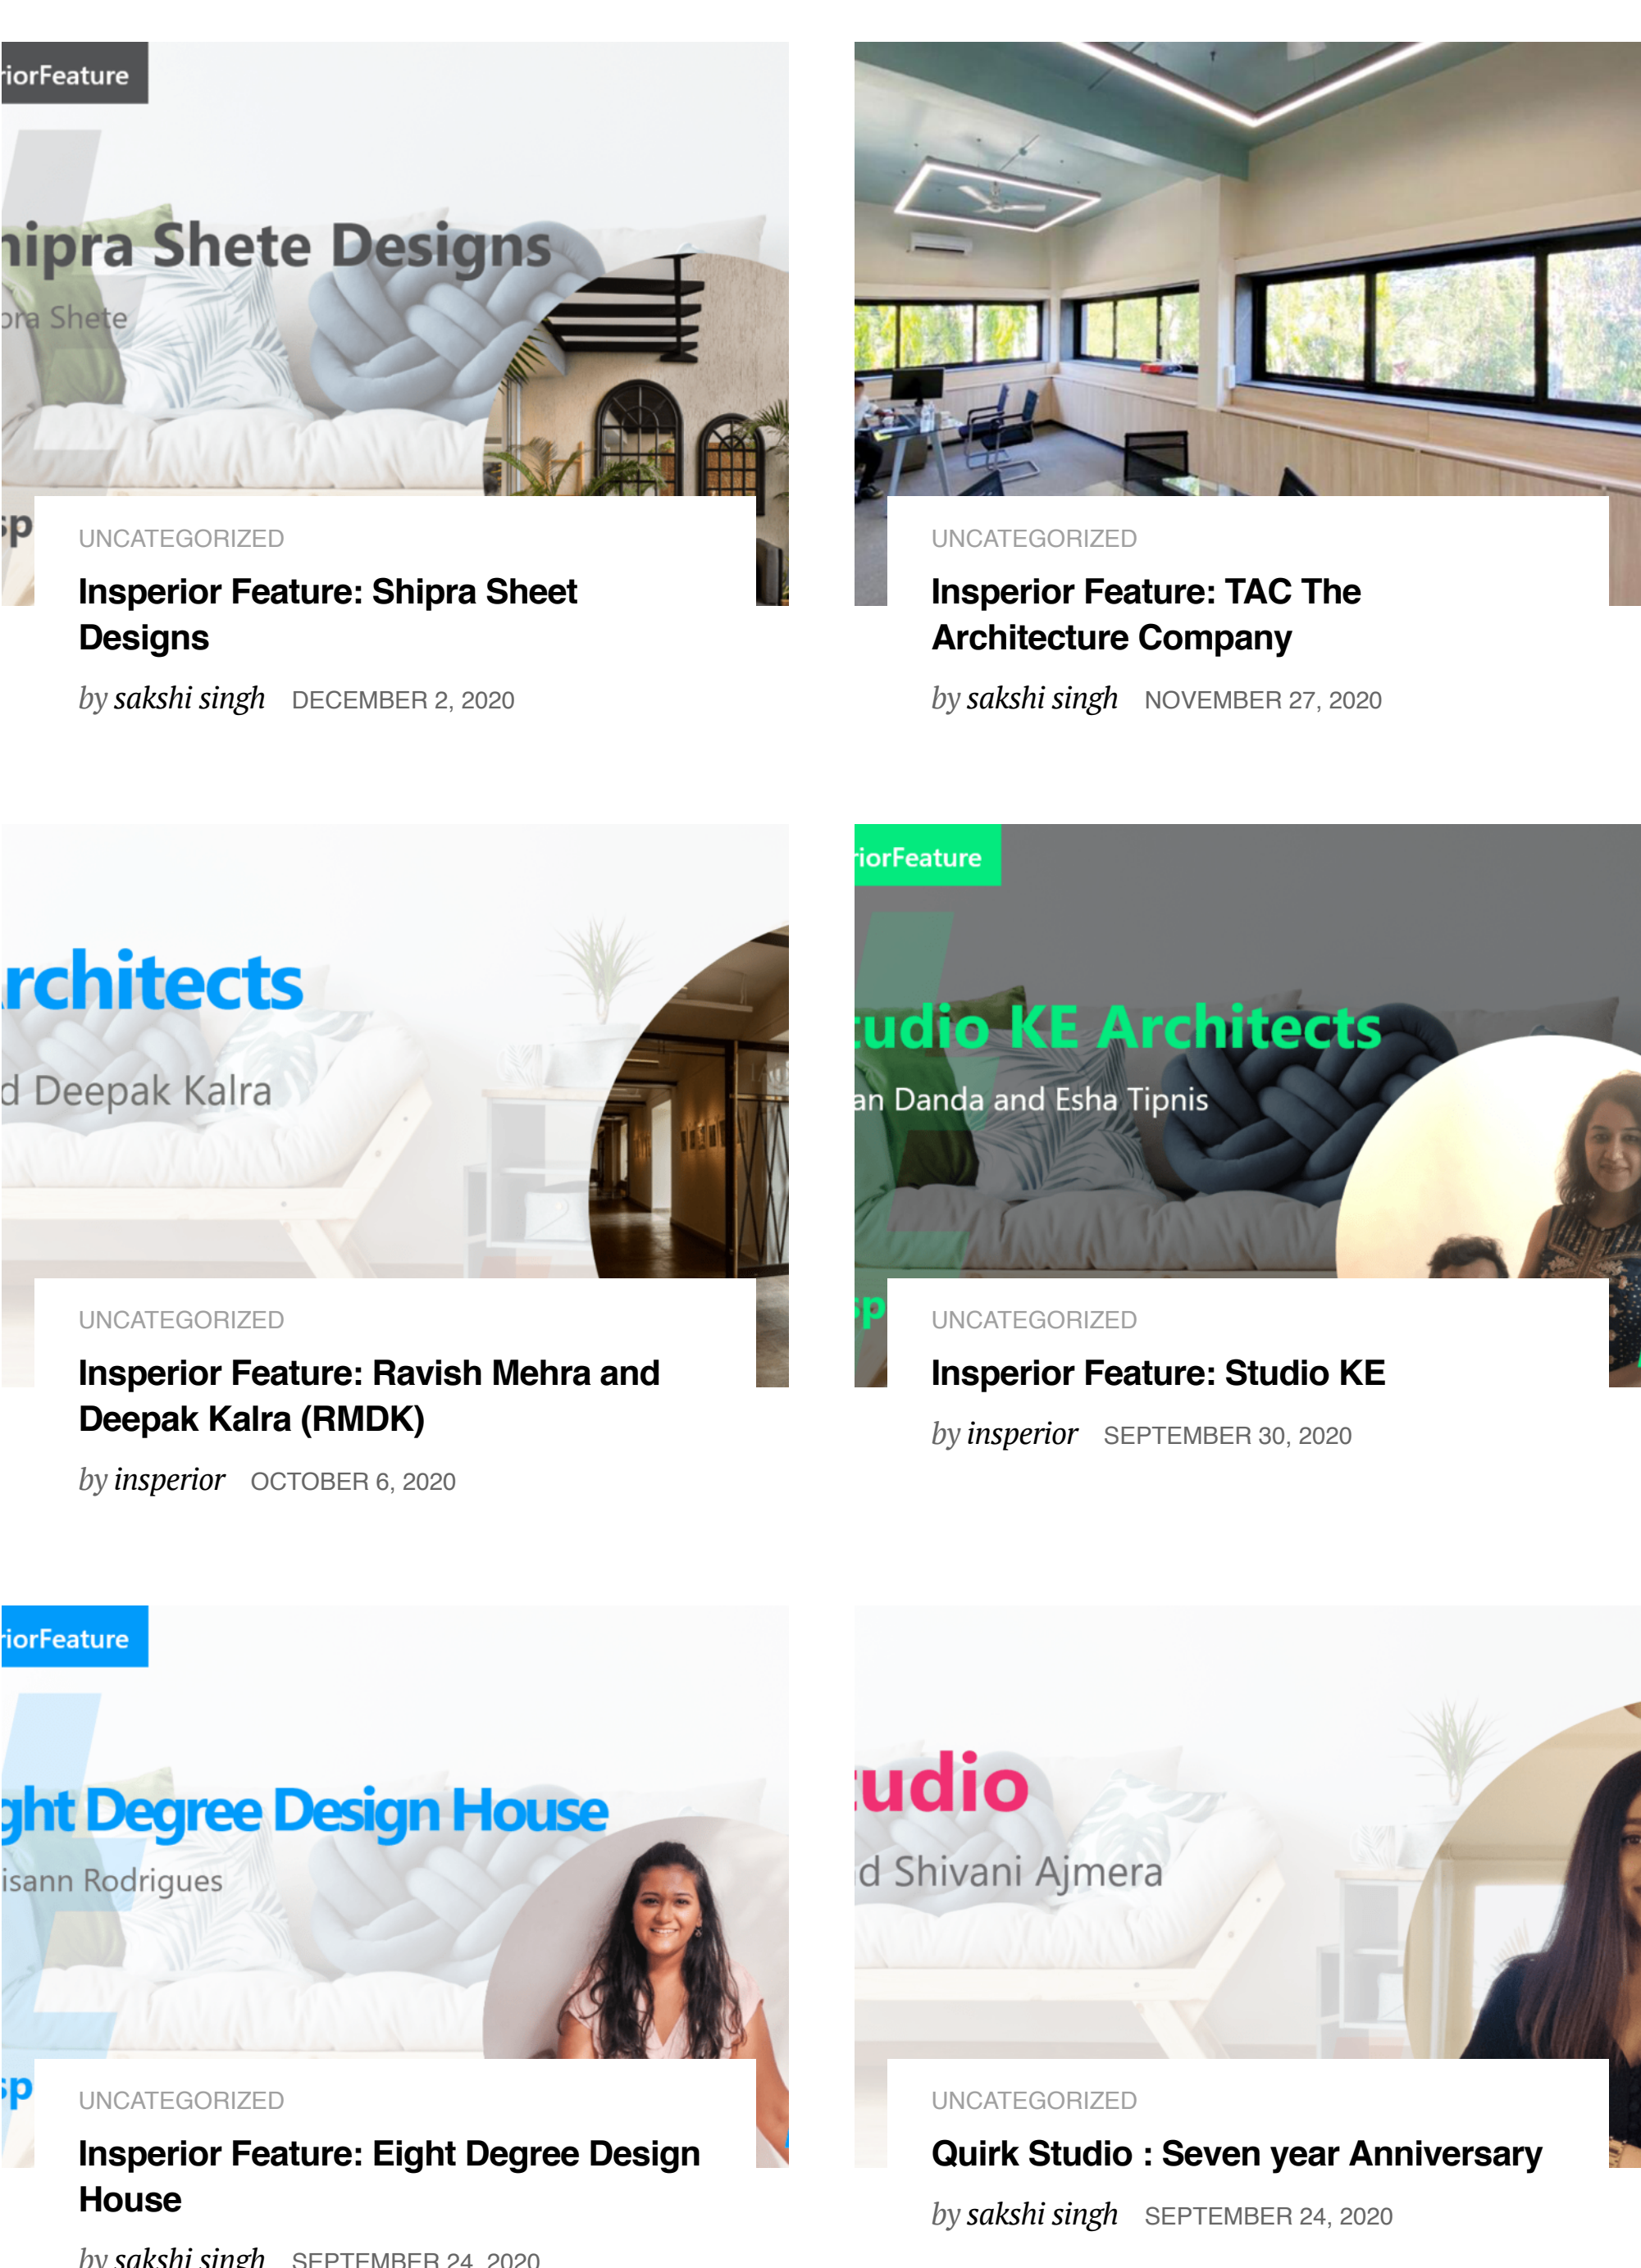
iorFeature

hipra Shete Designs

ora Shete

sp

UNCATEGORIZED

Inspерior Feature: Shipra Sheet Designs

by sakshi singh DECEMBER 2, 2020

UNCATEGORIZED

Insperior Feature: TAC The Architecture Company

by sakshi singh NOVEMBER 27, 2020

rchitects

d Deepak Kalra

UNCATEGORIZED

Insperior Feature: Ravish Mehra and Deepak Kalra (RMDK)

by insperior OCTOBER 6, 2020

iorFeature

tudio KE Architects

an Danda and Esha Tipnis

sp

UNCATEGORIZED

Insperior Feature: Studio KE

by insperior SEPTEMBER 30, 2020

iorFeature

ght Degree Design House

isann Rodrigues

sp

UNCATEGORIZED

Insperior Feature: Eight Degree Design House

by sakshi singh SEPTEMBER 24, 2020

tudio

d Shivani Ajmera

UNCATEGORIZED

Quirk Studio : Seven year Anniversary

by sakshi singh SEPTEMBER 24, 2020